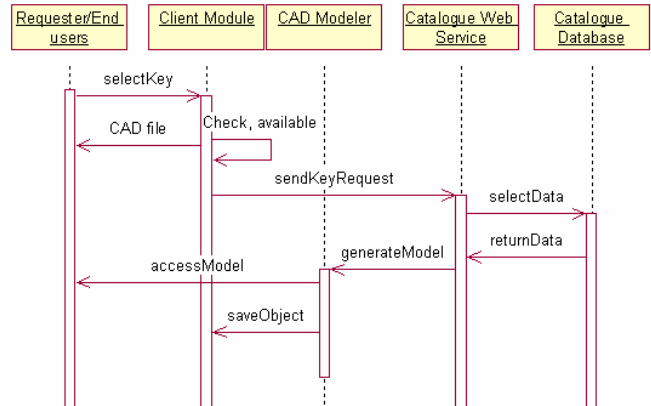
Requester/End users

Client Module

CAD Modeler

Catalogue Web Service

Catalogue Database

selectKey

CAD file

Check, available

sendKeyRequest

selectData

returnData

generateModel

accessModel

saveObject